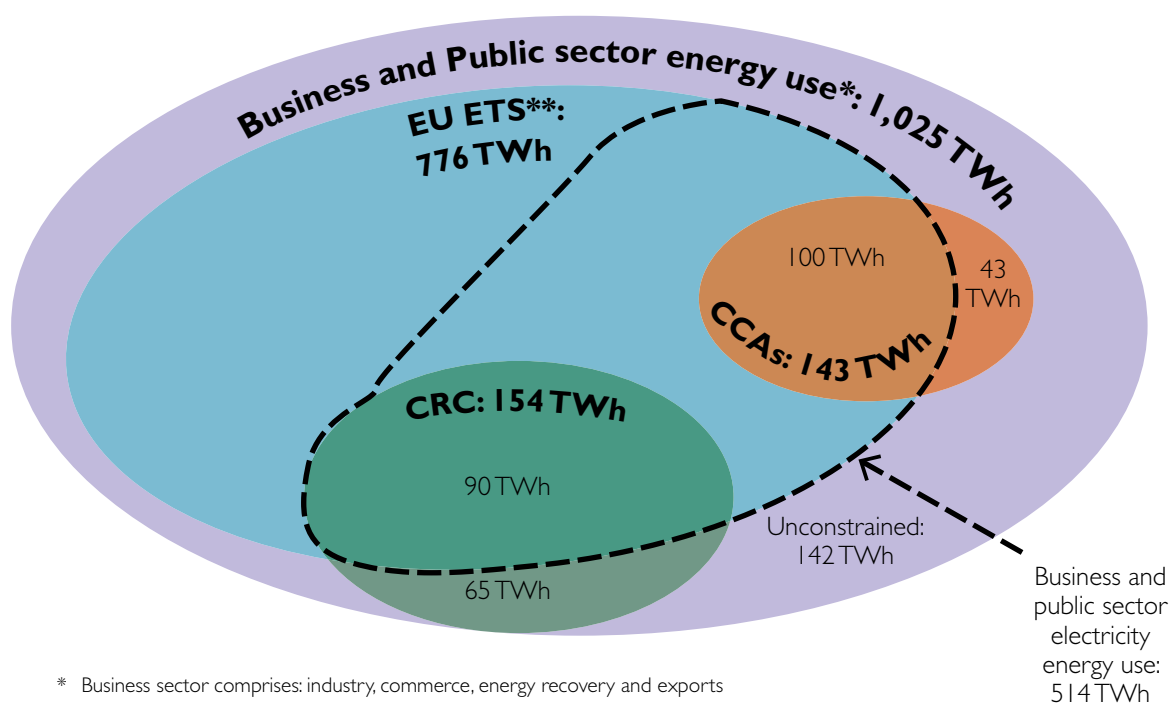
Business and Public sector energy use*: 1,025 TWh

EU ETS**: 776 TWh

100 TWh

43 TWh

CCAs: 143 TWh

CRC: 154 TWh

90 TWh

65 TWh

Unconstrained: 142 TWh

Business and public sector electricity energy use: 514 TWh

* Business sector comprises: industry, commerce, energy recovery and exports